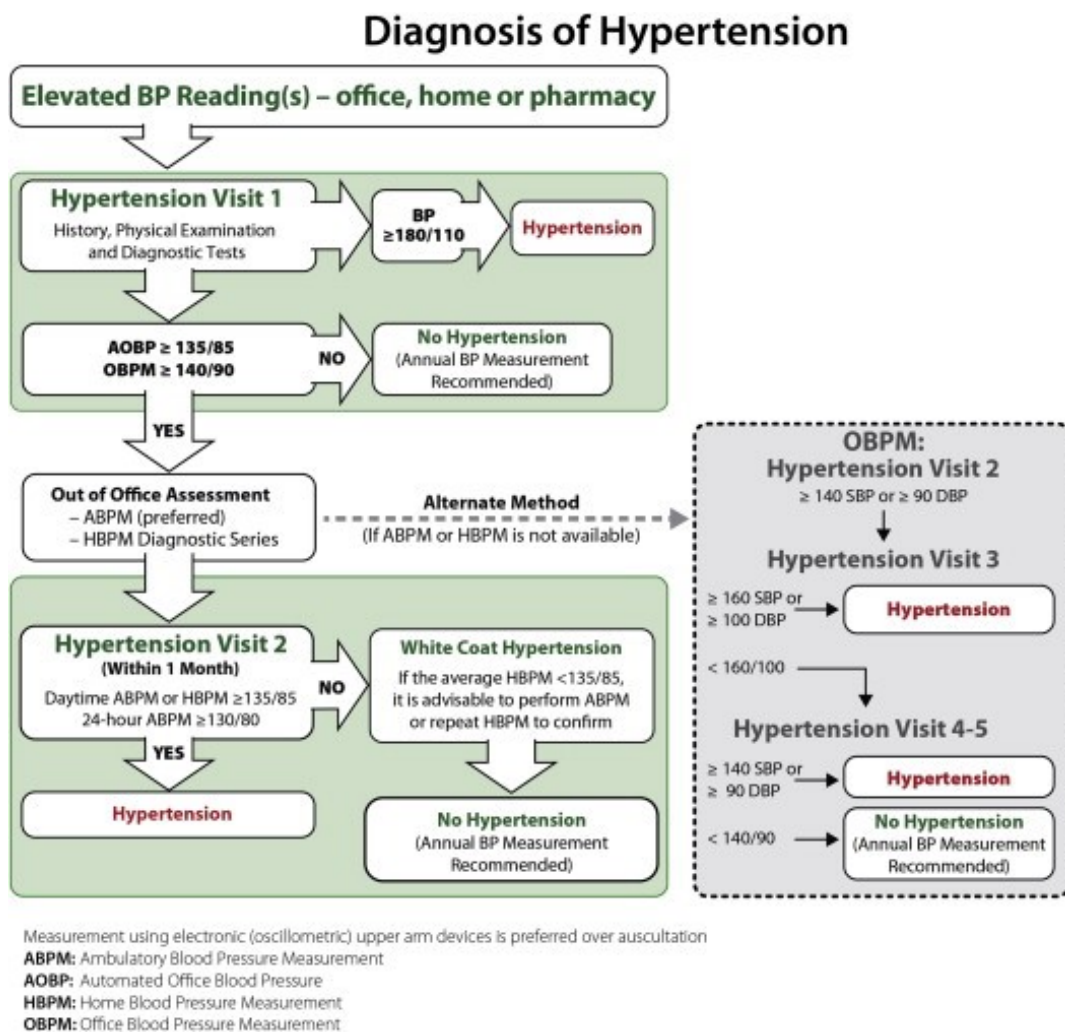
Diagnosis of Hypertension

Elevated BP Reading(s) – office, home or pharmacy

Hypertension Visit 1
History, Physical Examination and Diagnostic Tests

BP ≥180/110

Hypertension

AOBP ≥ 135/85
OBPM ≥ 140/90

NO

No Hypertension
(Annual BP Measurement Recommended)

YES

Out of Office Assessment
– ABPM (preferred)
– HBPM Diagnostic Series

Alternate Method
(If ABPM or HBPM is not available)

Hypertension Visit 2
(Within 1 Month)
Daytime ABPM or HBPM ≥135/85
24-hour ABPM ≥130/80

NO

White Coat Hypertension
If the average HBPM <135/85, it is advisable to perform ABPM or repeat HBPM to confirm

YES

Hypertension

No Hypertension
(Annual BP Measurement Recommended)

OBPM:
Hypertension Visit 2
≥ 140 SBP or ≥ 90 DBP

Hypertension Visit 3
≥ 160 SBP or ≥ 100 DBP
Hypertension
< 160/100

Hypertension Visit 4-5
≥ 140 SBP or ≥ 90 DBP
Hypertension
< 140/90
No Hypertension
(Annual BP Measurement Recommended)

Measurement using electronic (oscillometric) upper arm devices is preferred over auscultation
ABPM: Ambulatory Blood Pressure Measurement
AOBP: Automated Office Blood Pressure
HBPM: Home Blood Pressure Measurement
OBPM: Office Blood Pressure Measurement